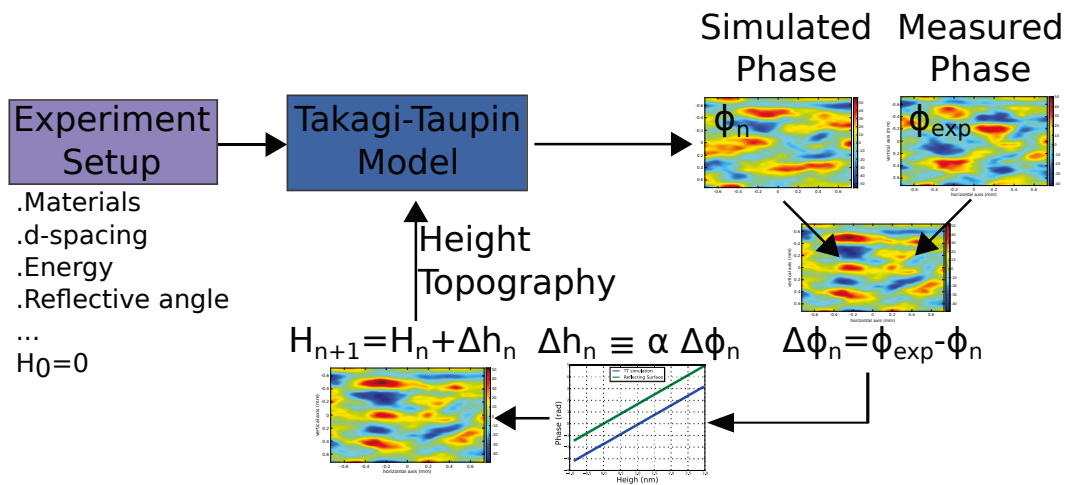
Simulated Phase

Measured Phase

Experiment Setup

Takagi-Taupin Model

$\phi_n$

$\phi_{exp}$

.Materials
.d-spacing
.Energy
.Reflective angle
...
$H_0=0$

Height Topography

$H_{n+1}=H_n+\Delta h_n$

$\Delta h_n \equiv \alpha \Delta\phi_n$

$\Delta\phi_n=\phi_{exp}-\phi_n$

TT simulation
Reflecting Surface

Phase (rad)

Heigh (nm)

vertical axis (mm)

horizontal axis (mm)